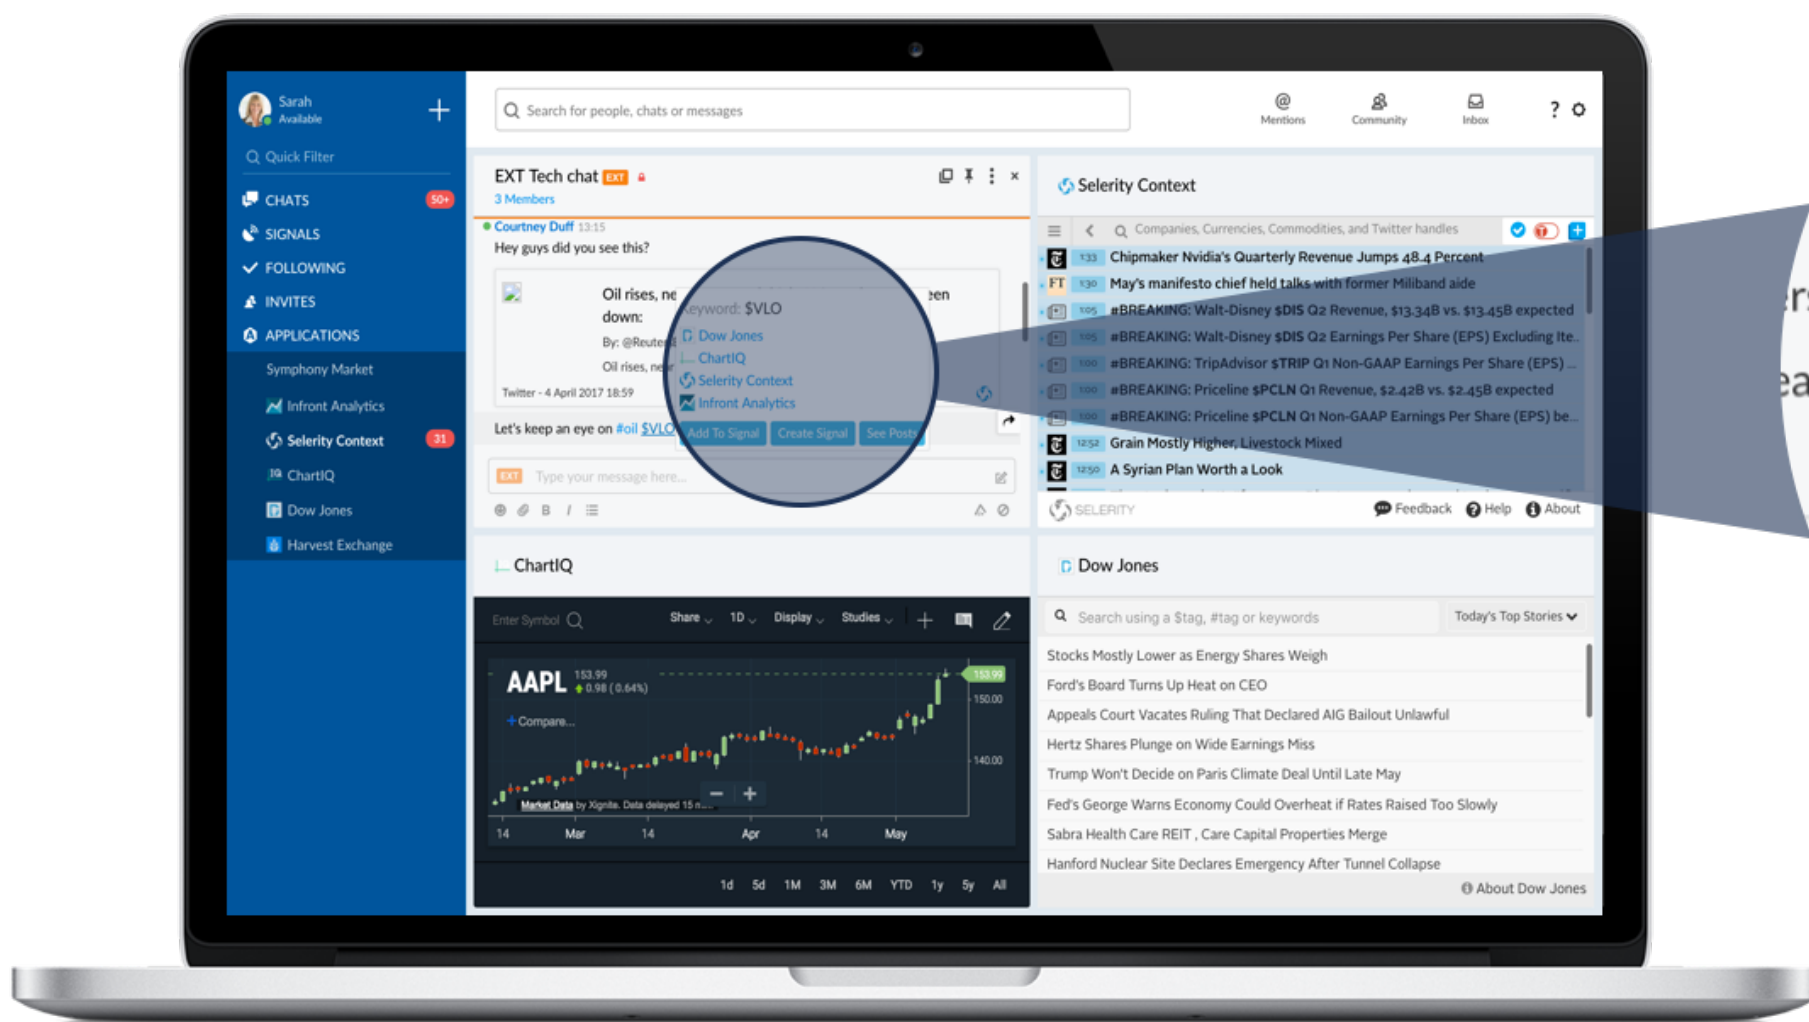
Sarah
Available

Quick Filter

CHATS 50+
SIGNALS
FOLLOWING
INVITES
APPLICATIONS
Symphony Market
Infront Analytics
Selerity Context 31
ChartIQ
Dow Jones
Harvest Exchange

Search for people, chats or messages

Mentions
Community
Inbox

EXT Tech chat EXT
3 Members

Courtney Duff 13:15
Hey guys did you see this?

Oil rises, ne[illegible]een down:
By: @Reute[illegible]
Oil rises, ne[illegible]
Twitter - 4 April 2017 18:59

Keyword: $VLO
Dow Jones
ChartIQ
Selerity Context
Infront Analytics
Add To Signal Create Signal See Posts

Let's keep an eye on #oil $VLO

EXT Type your message here...

Selerity Context

Companies, Currencies, Commodities, and Twitter handles

1:33 Chipmaker Nvidia's Quarterly Revenue Jumps 48.4 Percent
1:30 May's manifesto chief held talks with former Miliband aide
1:05 #BREAKING: Walt-Disney $DIS Q2 Revenue, $13.34B vs. $13.45B expected
1:05 #BREAKING: Walt-Disney $DIS Q2 Earnings Per Share (EPS) Excluding Ite...
1:00 #BREAKING: TripAdvisor $TRIP Q1 Non-GAAP Earnings Per Share (EPS) ...
1:00 #BREAKING: Priceline $PCLN Q1 Revenue, $2.42B vs. $2.45B expected
1:00 #BREAKING: Priceline $PCLN Q1 Non-GAAP Earnings Per Share (EPS) be...
12:52 Grain Mostly Higher, Livestock Mixed
12:50 A Syrian Plan Worth a Look

SELERITY
Feedback Help About

ChartIQ

Enter Symbol
Share 1D Display Studies

AAPL 153.99
0.98 (0.64%)
Compare...
153.99
150.00
140.00
Market Data by Xignite. Data delayed 15 m...
14 Mar 14 Apr 14 May

1d 5d 1M 3M 6M YTD 1y 5y All

Dow Jones

Search using a $tag, #tag or keywords
Today's Top Stories

Stocks Mostly Lower as Energy Shares Weigh
Ford's Board Turns Up Heat on CEO
Appeals Court Vacates Ruling That Declared AIG Bailout Unlawful
Hertz Shares Plunge on Wide Earnings Miss
Trump Won't Decide on Paris Climate Deal Until Late May
Fed's George Warns Economy Could Overheat if Rates Raised Too Slowly
Sabra Health Care REIT , Care Capital Properties Merge
Hanford Nuclear Site Declares Emergency After Tunnel Collapse

About Dow Jones